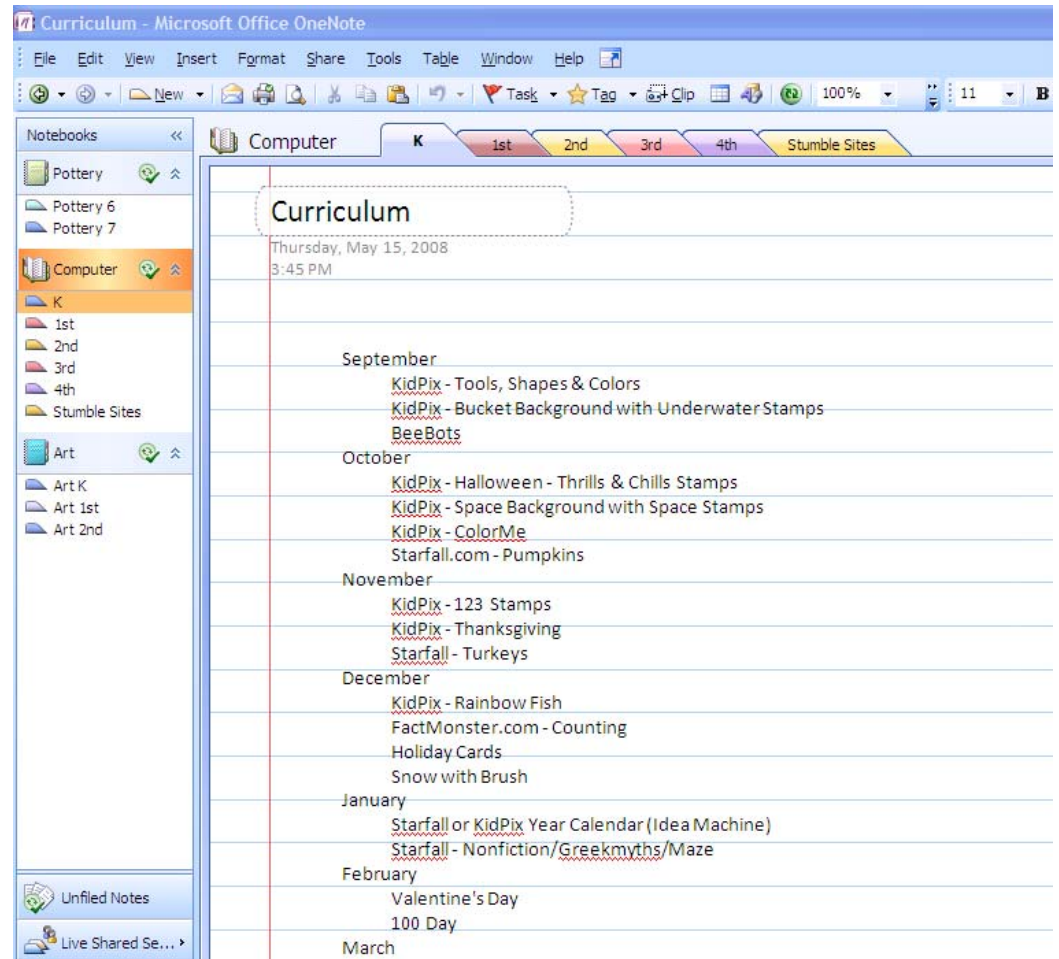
Curriculum - Microsoft Office OneNote

File Edit View Insert Format Share Tools Table Window Help

New Task Tag Clip 100% 11 B

Notebooks «

Pottery
Pottery 6
Pottery 7

Computer
K
1st
2nd
3rd
4th
Stumble Sites

Art
Art K
Art 1st
Art 2nd

Unfiled Notes
Live Shared Se...

Computer K 1st 2nd 3rd 4th Stumble Sites

Curriculum
Thursday, May 15, 2008
3:45 PM

September
KidPix - Tools, Shapes & Colors
KidPix - Bucket Background with Underwater Stamps
BeeBots
October
KidPix - Halloween - Thrills & Chills Stamps
KidPix - Space Background with Space Stamps
KidPix - ColorMe
Starfall.com - Pumpkins
November
KidPix - 123 Stamps
KidPix - Thanksgiving
Starfall - Turkeys
December
KidPix - Rainbow Fish
FactMonster.com - Counting
Holiday Cards
Snow with Brush
January
Starfall or KidPix Year Calendar (Idea Machine)
Starfall - Nonfiction/Greekmyths/Maze
February
Valentine's Day
100 Day
March